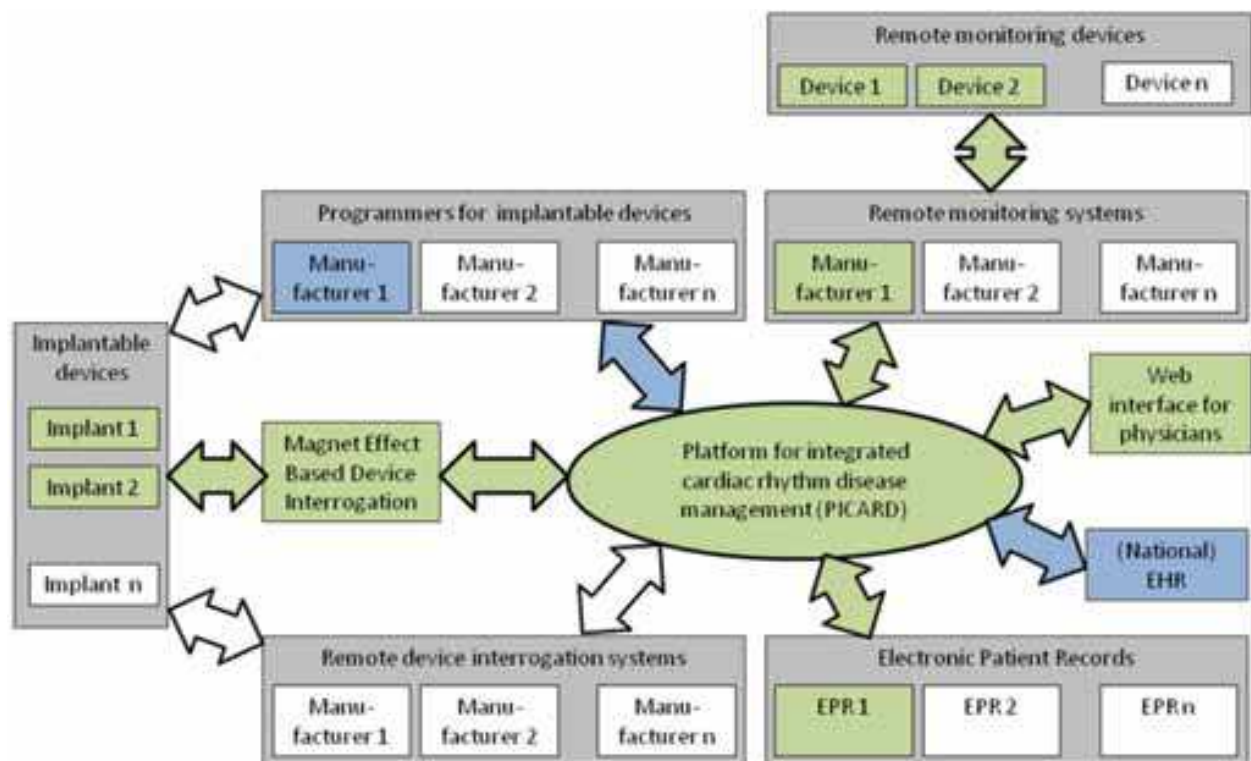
Remote monitoring devices

Device 1

Device 2

Device n

Programmers for implantable devices

Manufacturer 1

Manufacturer 2

Manufacturer n

Remote monitoring systems

Manufacturer 1

Manufacturer 2

Manufacturer n

Implantable devices

Implant 1

Implant 2

Implant n

Magnet Effect Based Device Interrogation

Platform for integrated cardiac rhythm disease management (PICARD)

Web interface for physicians

(National) EHR

Remote device interrogation systems

Manufacturer 1

Manufacturer 2

Manufacturer n

Electronic Patient Records

EPR 1

EPR 2

EPR n